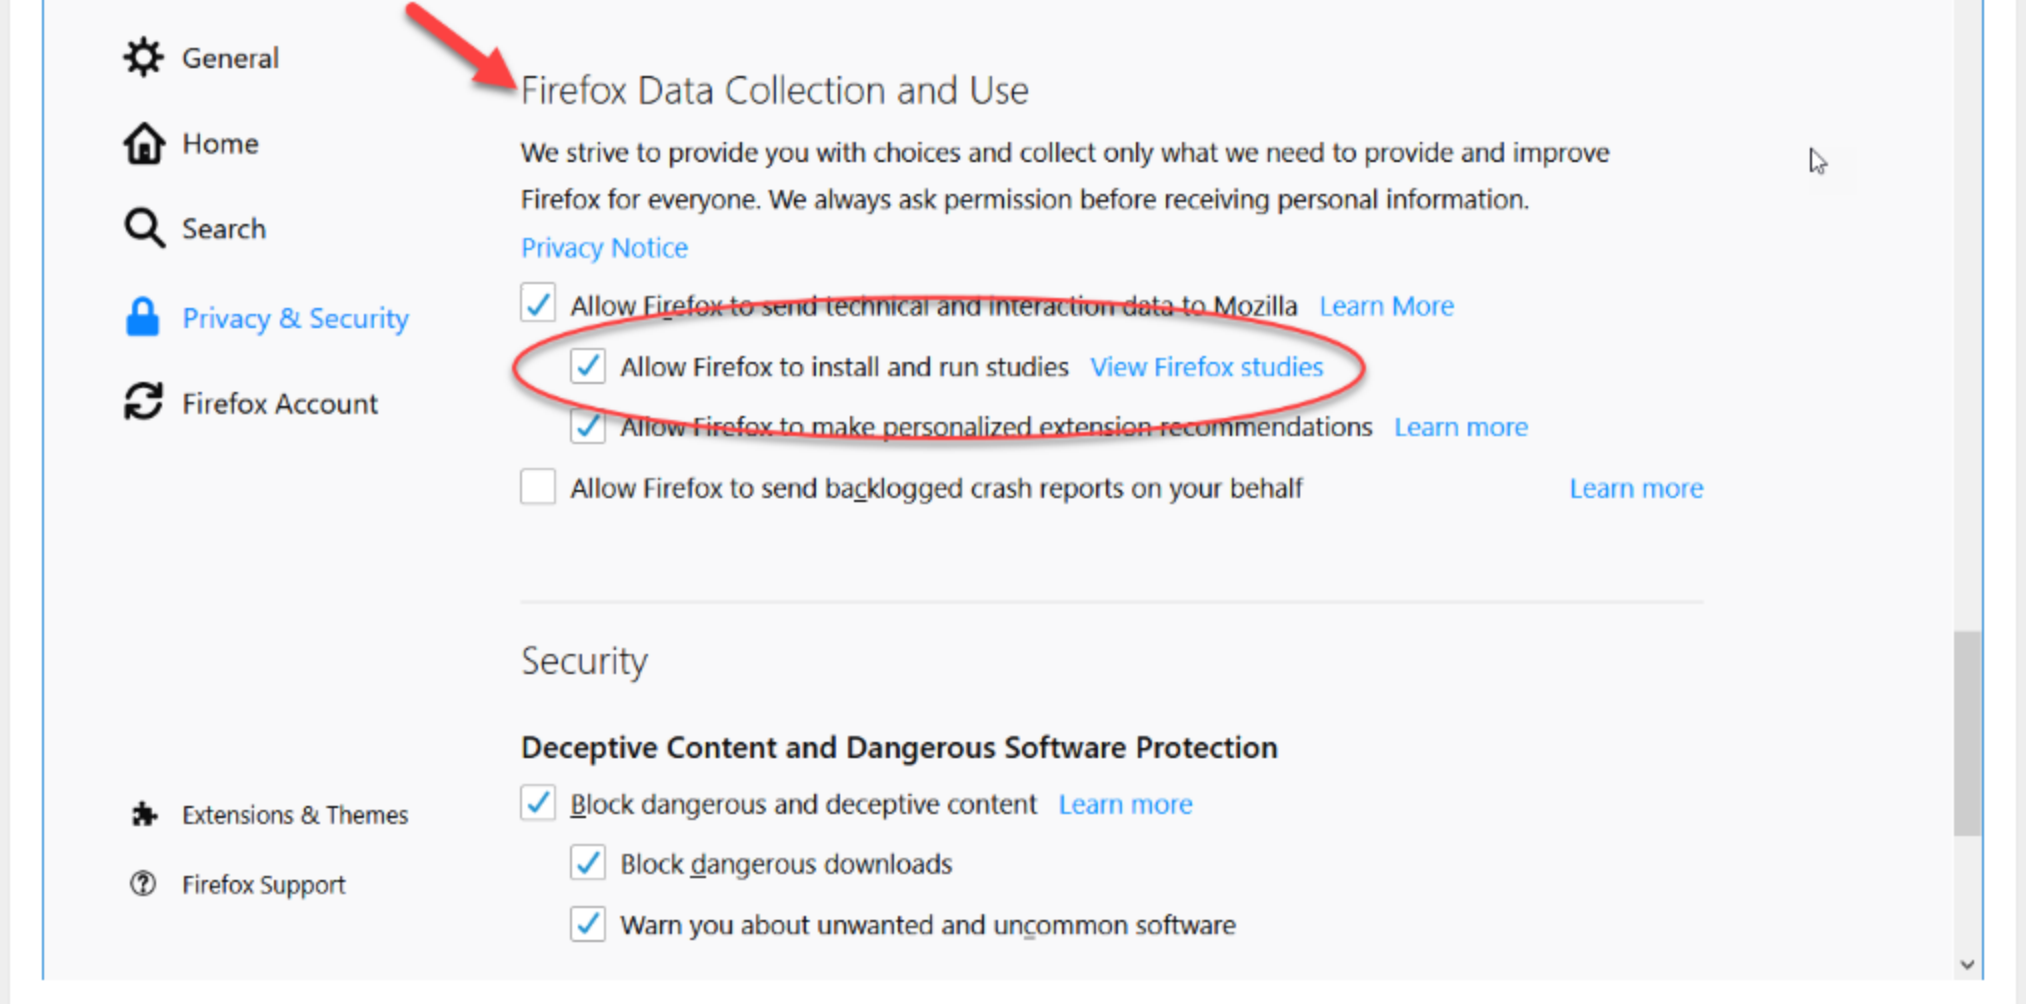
General

Home

Search

Privacy & Security

Firefox Account

Extensions & Themes

Firefox Support

Firefox Data Collection and Use

We strive to provide you with choices and collect only what we need to provide and improve Firefox for everyone. We always ask permission before receiving personal information.

Privacy Notice

Allow Firefox to send technical and interaction data to Mozilla Learn More

Allow Firefox to install and run studies View Firefox studies

Allow Firefox to make personalized extension recommendations Learn more

Allow Firefox to send backlogged crash reports on your behalf Learn more

Security

Deceptive Content and Dangerous Software Protection

Block dangerous and deceptive content Learn more

Block dangerous downloads

Warn you about unwanted and uncommon software